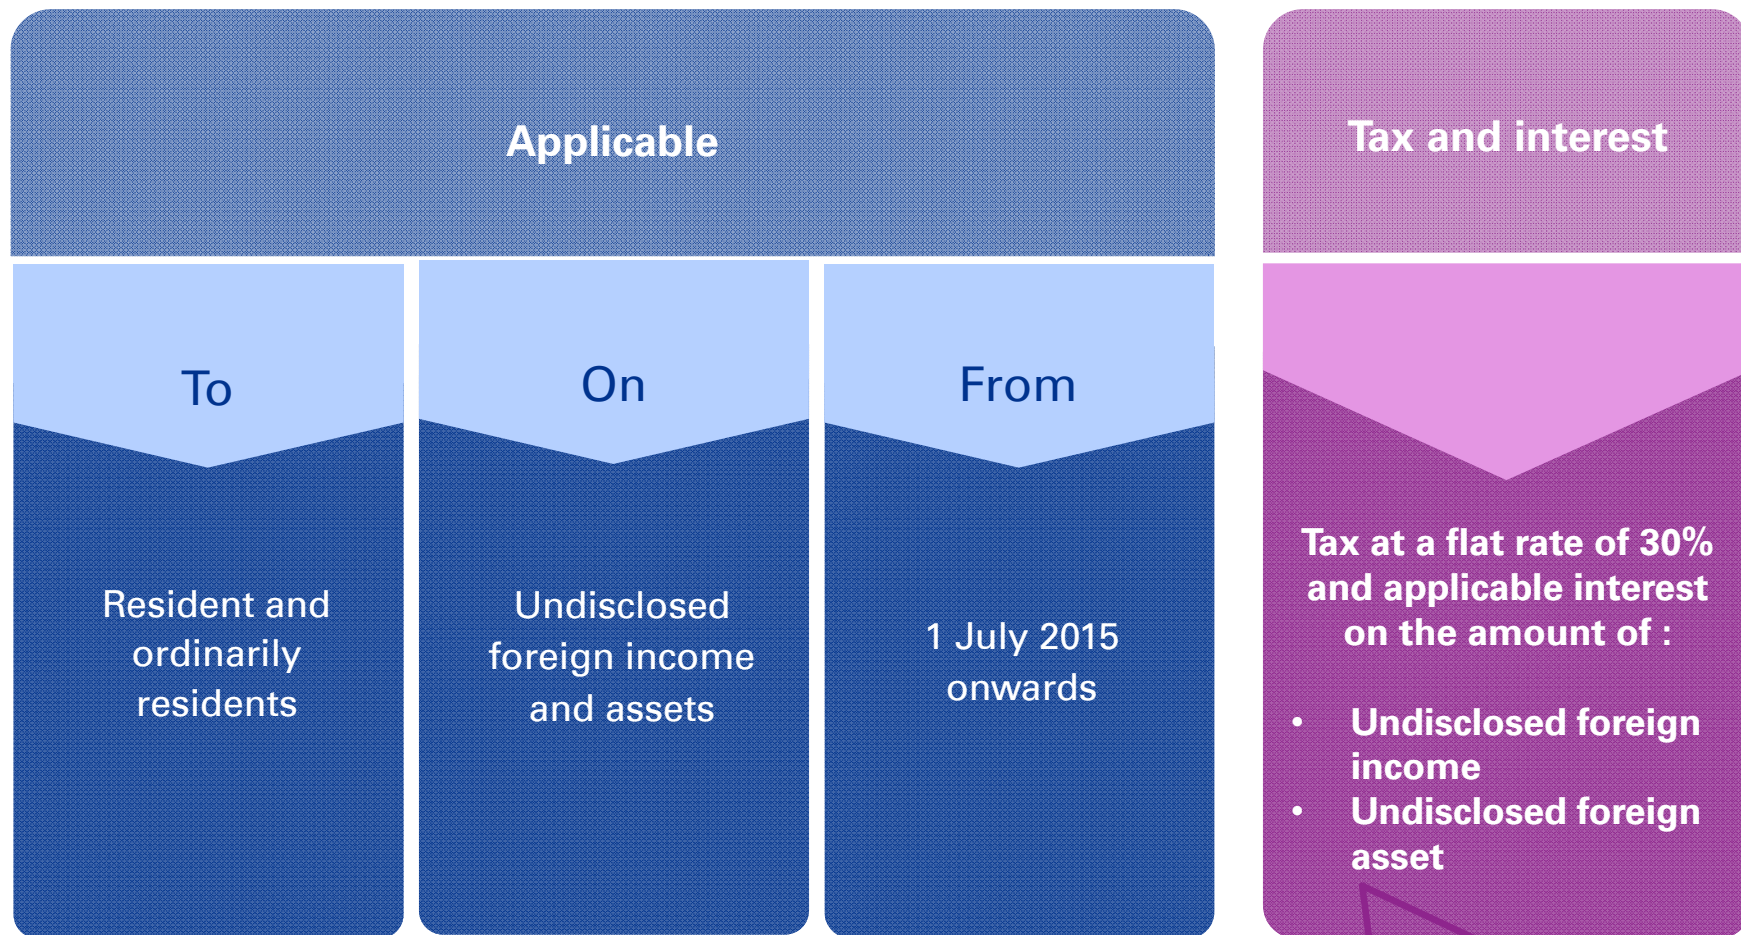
Applicable

To

Resident and ordinarily residents

On

Undisclosed foreign income and assets

From

1 July 2015 onwards

Tax and interest

Tax at a flat rate of 30% and applicable interest on the amount of :

- Undisclosed foreign income
- Undisclosed foreign asset